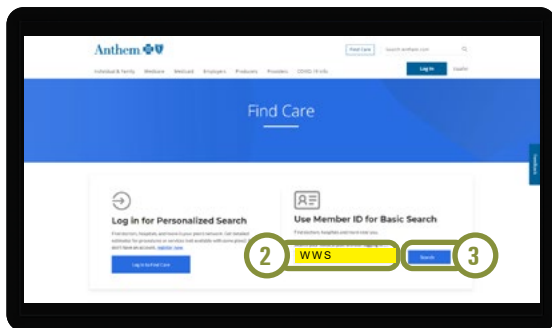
Anthem

Find Care

Search anthem.com

Individual & Family Medicare Medicaid Employers Producers Providers COVID-19 Info

Log In

Español

Find Care

Feedback

Log in for Personalized Search

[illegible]

Log In to Find Care

Use Member ID for Basic Search

Find doctors, hospitals and more near you.

2

WWS

Search

3